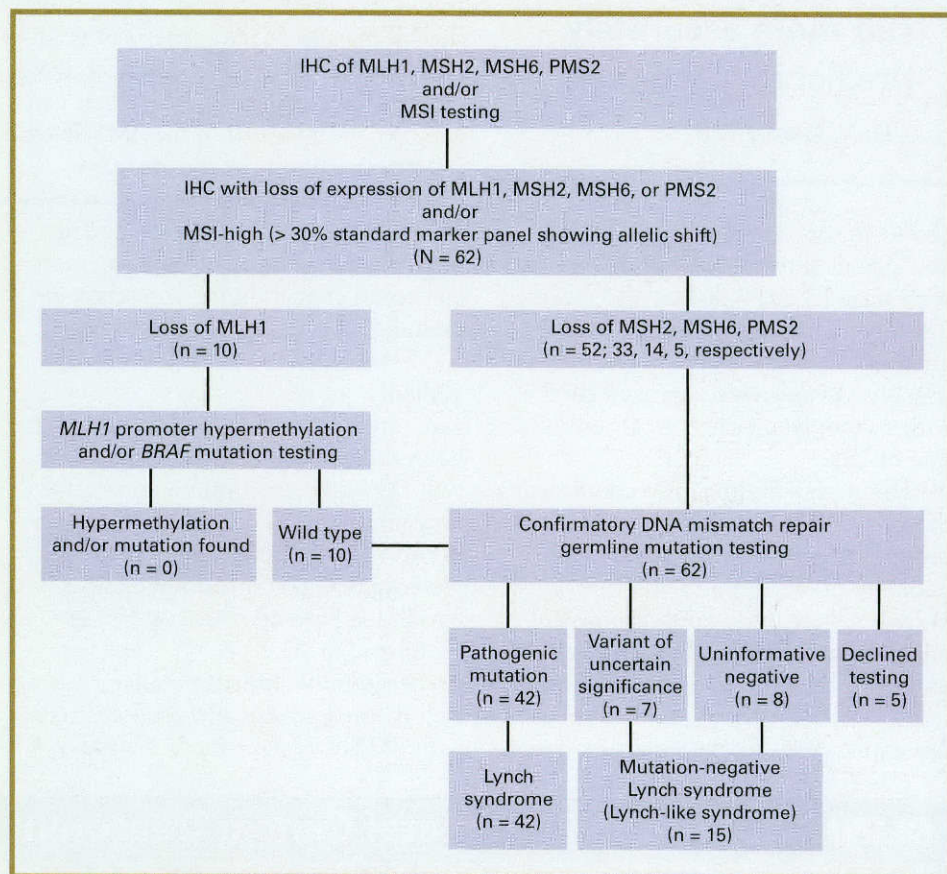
IHC of MLH1, MSH2, MSH6, PMS2
and/or
MSI testing

IHC with loss of expression of MLH1, MSH2, MSH6, or PMS2
and/or
MSI-high (> 30% standard marker panel showing allelic shift)
(N = 62)

Loss of MLH1
(n = 10)

Loss of MSH2, MSH6, PMS2
(n = 52; 33, 14, 5, respectively)

*MLH1* promoter hypermethylation and/or *BRAF* mutation testing

Hypermethylation and/or mutation found
(n = 0)

Wild type
(n = 10)

Confirmatory DNA mismatch repair germline mutation testing
(n = 62)

Pathogenic mutation
(n = 42)

Variant of uncertain significance
(n = 7)

Uninformative negative
(n = 8)

Declined testing
(n = 5)

Lynch syndrome
(n = 42)

Mutation-negative Lynch syndrome
(Lynch-like syndrome)
(n = 15)